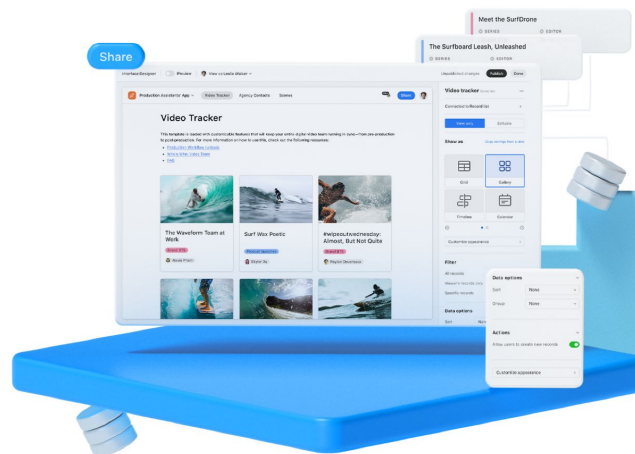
Share

Meet the SurfDrone
SERIES EDITOR

The Surfboard Leash, Unleashed
SERIES EDITOR

Interface Designer Preview View as Leslie Walker

Unpublished changes Publish Done

Production Assistant App Video Tracker Agency Contacts Scenes

Share

Video Tracker

This template is loaded with customizable features that will keep your entire digital video team running in sync—from pre-production to postproduction. For more information on how to use this, check out the following resources:

The Waveform Team at Work
Surf Wax Poetic
#wipeoutwednesday: Almost, But Not Quite

Video tracker
Connected to Record list
View only Editable
Show as
Grid Gallery
Timeline Calendar
Customize appearance

Filter
All records
Specific records

Data options
Sort None
Group None

Actions
Allow users to create new records

Customize appearance